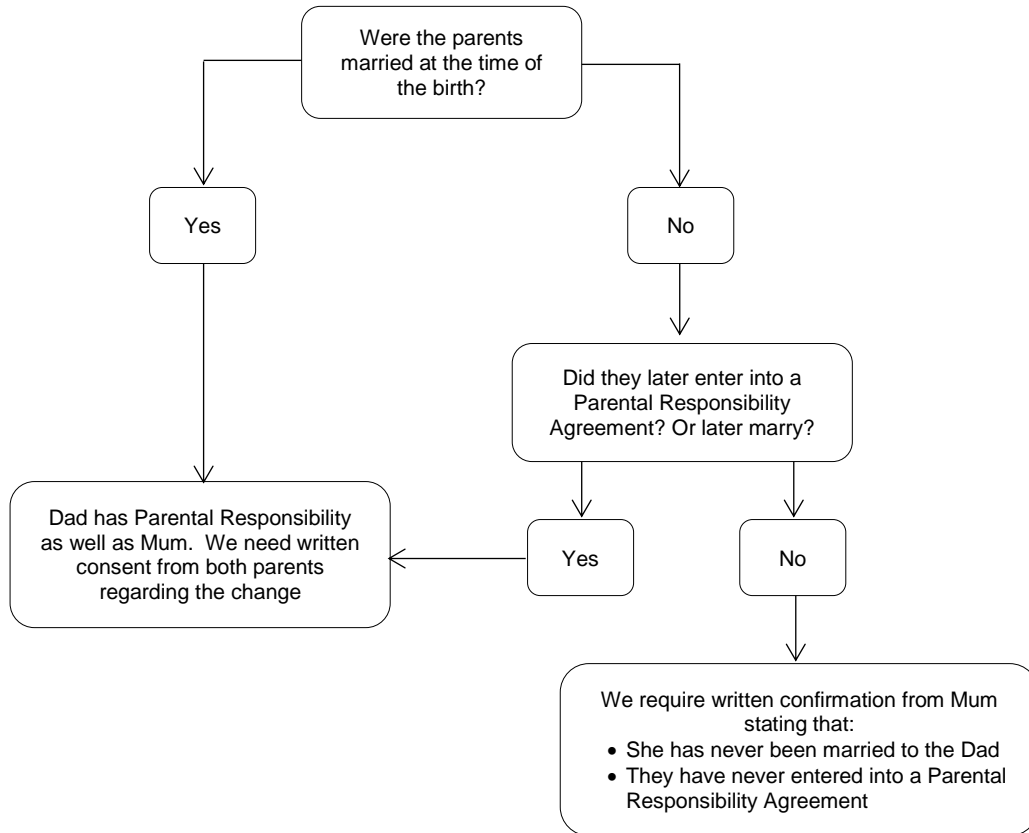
Were the parents married at the time of the birth?

Yes

No

Did they later enter into a Parental Responsibility Agreement? Or later marry?

Dad has Parental Responsibility as well as Mum. We need written consent from both parents regarding the change

Yes

No

We require written confirmation from Mum stating that:
• She has never been married to the Dad
• They have never entered into a Parental Responsibility Agreement